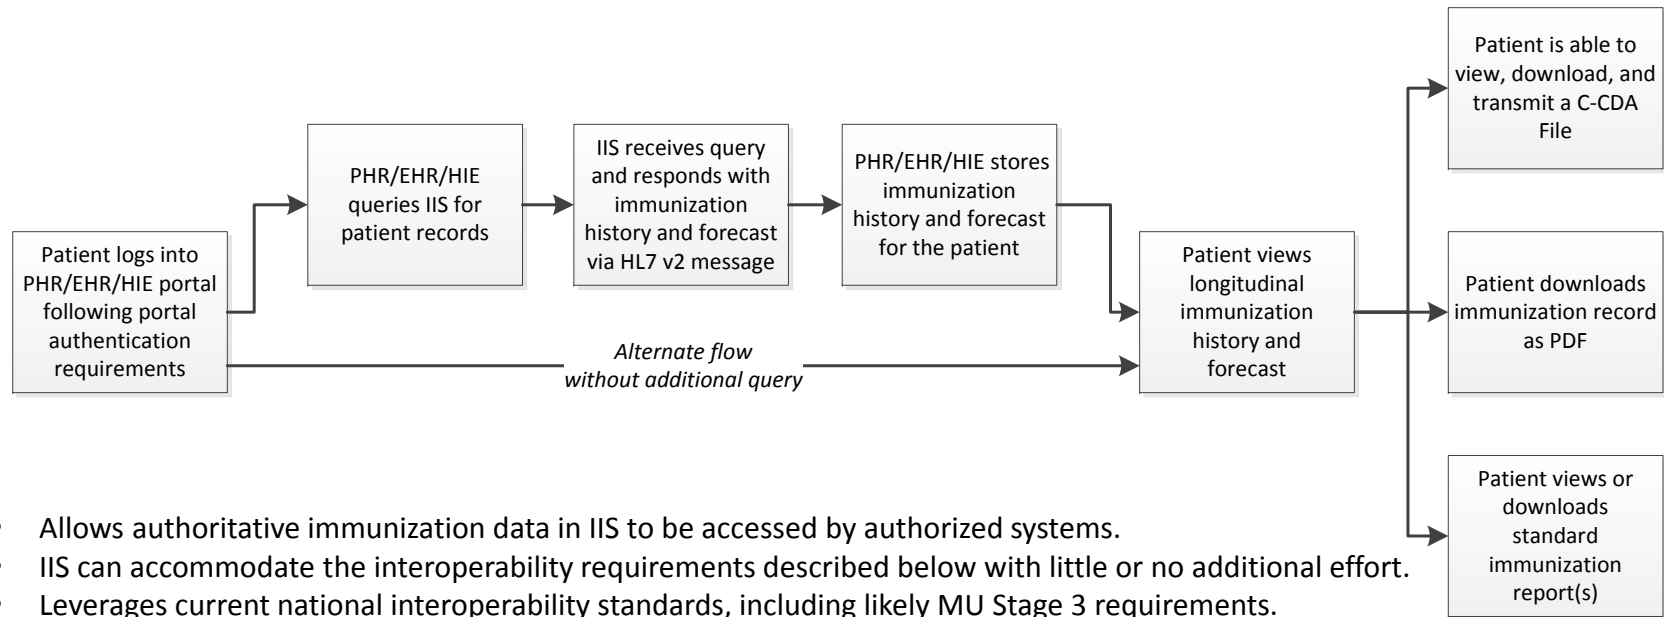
Patient logs into PHR/EHR/HIE portal following portal authentication requirements

PHR/EHR/HIE queries IIS for patient records

IIS receives query and responds with immunization history and forecast via HL7 v2 message

PHR/EHR/HIE stores immunization history and forecast for the patient

Alternate flow without additional query

Patient views longitudinal immunization history and forecast

Patient is able to view, download, and transmit a C-CDA File

Patient downloads immunization record as PDF

Patient views or downloads standard immunization report(s)

• Allows authoritative immunization data in IIS to be accessed by authorized systems.
• IIS can accommodate the interoperability requirements described below with little or no additional effort.
• Leverages current national interoperability standards, including likely MU Stage 3 requirements.